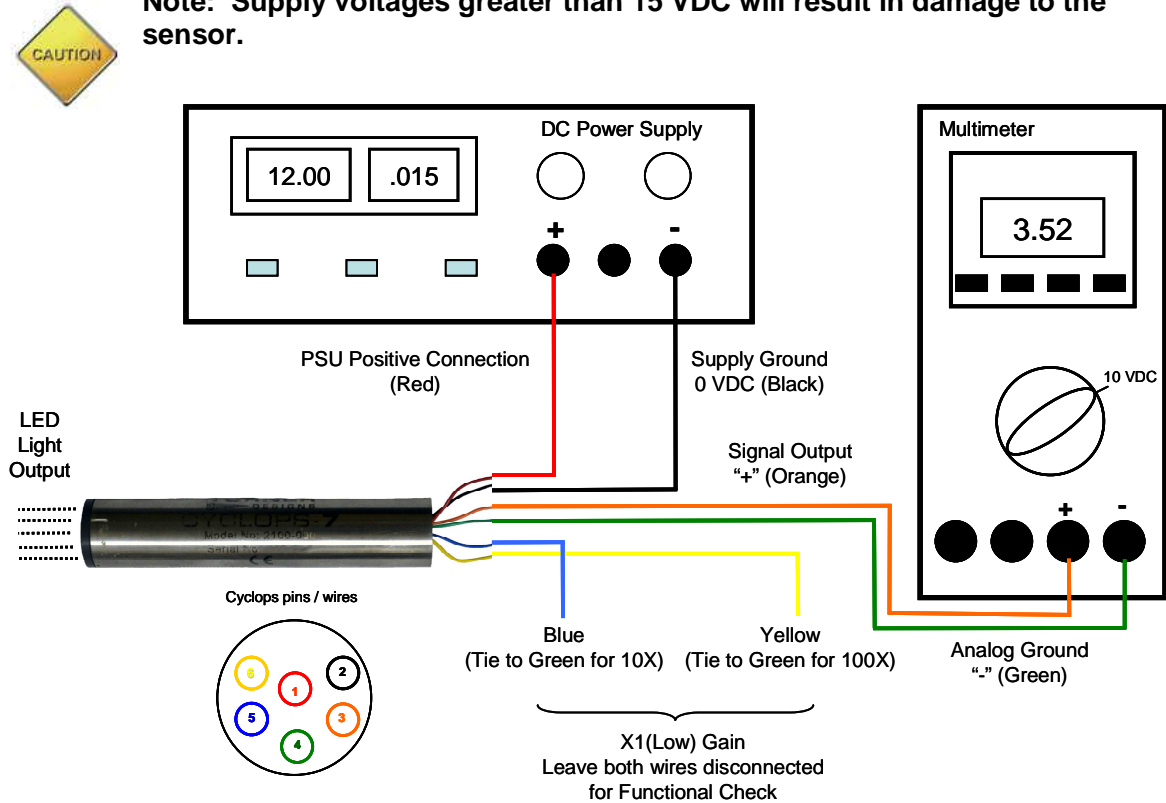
CAUTION

Note: Supply voltages greater than 15 VDC will result in damage to the sensor.

DC Power Supply

12.00

.015

+

-

Multimeter

3.52

10 VDC

+

-

PSU Positive Connection (Red)

Supply Ground 0 VDC (Black)

LED Light Output

Signal Output "+" (Orange)

CYCLOPS-7

Model No: 2100-000

Serial No:

Cyclops pins / wires

6

1

2

5

3

4

Blue (Tie to Green for 10X)

Yellow (Tie to Green for 100X)

Analog Ground "-" (Green)

X1(Low) Gain
Leave both wires disconnected for Functional Check